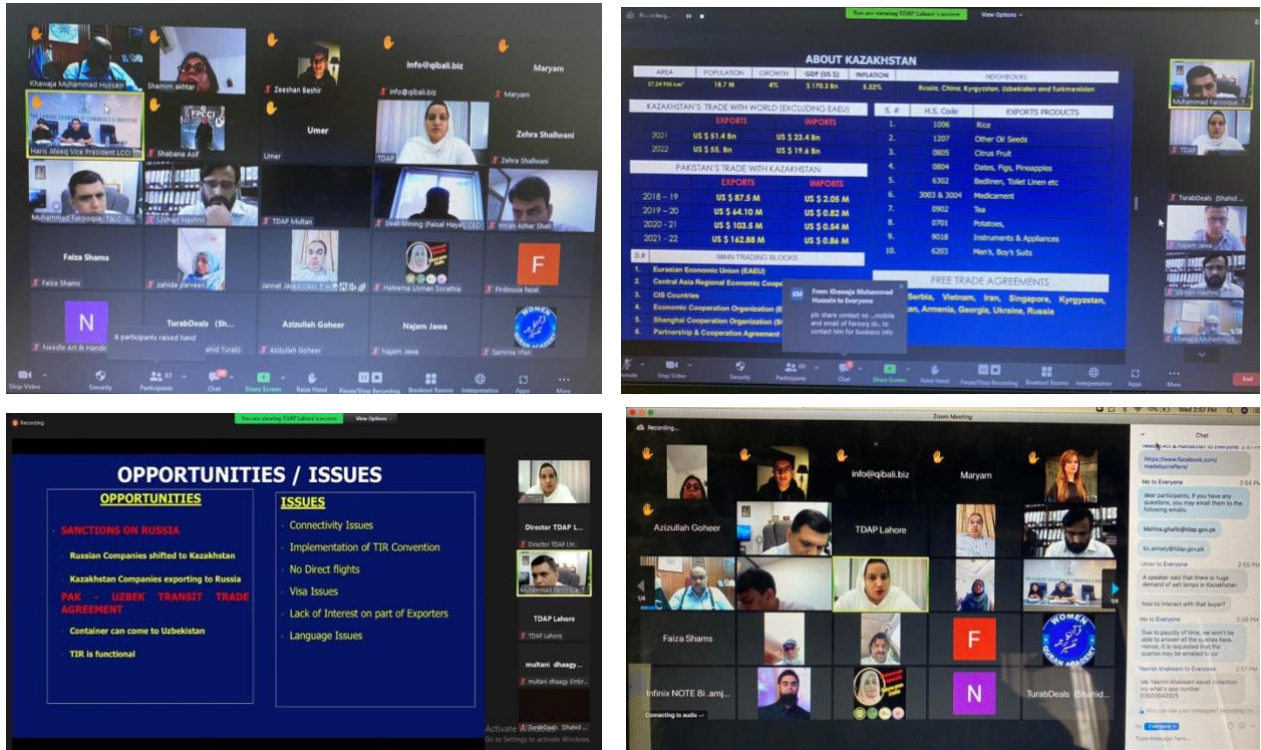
Khawaja Muhammad Hussain
Shamim akhtar
Zeeshan Bashir
info@qibali.biz
info@qibali.biz
Maryam
Maryam
Haris Ateeq Vice President LCCI
Shabana Asif
Umer
Umer
TDAP
Zehra Shallwani
Zehra Shallwani
Muhammad Farooque, TA C...
Usman Hashmi
TDAP Multan
Swat Mining (Faisal Hayat) CEO
Imran Azhar Shah
Faiza Shams
Faiza Shams
zahida parveen
Jannat Javed
Haleema Usman Sorathia
F
Firdousia fazal
N
Needle Art & Handic
8 participants raised hand
TurabDeals (Sh... ahid Turab)
Azizullah Goheer
Azizullah Goheer
Najam Jawa
Najam Jawa
Sammia Irfan
Stop Video
Security
Participants 83
Chat
Share Screen
Raise Hand
Pause/Stop Recording
Breakout Rooms
Interpretation
Apps
More

Recording...
You are viewing TDAP Lahore's screen
View Options
ABOUT KAZAKHSTAN
| AREA | POPULATION | GROWTH | GDP (US $) | INFLATION | NEIGHBOURS |
|---|---|---|---|---|---|
| 27,24,900 km² | 18.7 M | 4% | $ 170.3 Bn | 8.32% | Russia, China, Kyrgyzstan, Uzbekistan and Turkmenistan |

KAZAKHSTAN'S TRADE WITH WORLD (EXCLUDING EAEU)
| | EXPORTS | IMPORTS |
|---|---|---|
| 2021 | US $ 51.4 Bn | US $ 23.4 Bn |
| 2022 | US $ 55. Bn | US $ 19.6 Bn |

PAKISTAN'S TRADE WITH KAZAKHSTAN
| | EXPORTS | IMPORTS |
|---|---|---|
| 2018 – 19 | US $ 87.5 M | US $ 2.05 M |
| 2019 – 20 | US $ 64.10 M | US $ 0.82 M |
| 2020 - 21 | US $ 103.5 M | US $ 0.54 M |
| 2021 - 22 | US $ 162.85 M | US $ 0.86 M |

| S. # | H.S. Code | EXPORTS PRODUCTS |
|---|---|---|
| 1. | 1006 | Rice |
| 2. | 1207 | Other Oil Seeds |
| 3. | 0805 | Citrus Fruit |
| 4. | 0804 | Dates, Figs, Pineapples |
| 5. | 6302 | Bedlinen, Toilet Linen etc |
| 6. | 3003 & 3004 | Medicament |
| 7. | 0902 | Tea |
| 8. | 0701 | Potatoes, |
| 9. | 9018 | Instruments & Appliances |
| 10. | 6203 | Men's, Boy's Suits |

S. # MAIN TRADING BLOCKS
1. Eurasian Economic Union (EAEU)
2. Central Asia Regional Economic Coope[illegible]
3. CIS Countries
4. Economic Cooperation Organization (E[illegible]
5. Shanghai Cooperation Organization (S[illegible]
6. Partnership & Cooperation Agreement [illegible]
FREE TRADE AGREEMENTS
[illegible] Serbia, Vietnam, Iran, Singapore, Kyrgyzstan, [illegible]an, Armenia, Georgia, Ukraine, Russia
KM From Khawaja Muhammad Hussain to Everyone
pls share contact no ...mobile and email of Farooq sb. to contact him for business info
Muhammad Farooque, T...
TDAP
TurabDeals (Shahid ...
Najam Jawa
Usman Hashmi
Khawaja Muhammad...
Unmute
Stop Video
Security
Participants 80
Chat
Share Screen
Raise Hand
Pause/Stop Recording
Breakout Rooms
Interpretation
Apps
More
End

Recording
You are viewing TDAP Lahore's screen
View Options
OPPORTUNITIES / ISSUES
OPPORTUNITIES
SANCTIONS ON RUSSIA
Russian Companies shifted to Kazakhstan
Kazakhstan Companies exporting to Russia
PAK - UZBEK TRANSIT TRADE AGREEMENT
Container can come to Uzbekistan
TIR is functional
ISSUES
Connectivity Issues
Implementation of TIR Convention
No Direct flights
Visa Issues
Lack of Interest on part of Exporters
Language Issues
TDAP
Director TDAP L...
Director TDAP LM...
Muhammad Farooque, T...
TDAP Lahore
TDAP Lahore
multani dhaagy...
multani dhaagy Embr...
TurabDeals (Shahid ...
Activate Windows
Go to Settings to activate Windows.

Zoom Meeting
Wed 2:57 PM
Recording...
info@qibali.biz
Maryam
Azizullah Goheer
TDAP Lahore
Faiza Shams
F
N
Infinix NOTE 8i ...amj...
TurabDeals (Shahid...
Connecting to audio
Chat
Needle Art & Handicraft to Everyone
https://www.facebook.com/madebycrafters/
Me to Everyone 2:54 PM
dear participants, if you have any questions, you may email them to the following emails.
Mahina.ghalib@tdap.gov.pk
fo.almaty@tdap.gov.pk
Umer to Everyone 2:55 PM
A speaker said that there is huge demand of salt lamps in Kazakhstan
how to interact with that buyer?
Me to Everyone 2:56 PM
Due to paucity of time, we won't be able to answer all the queries here. Hence, it is requested that the queries may be emailed to us
Yasmin khatwani to Everyone 2:57 PM
Me Yasmin khatwani sayali collection my what's app number 0300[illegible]
Who can see your messages? Recording On
To: Everyone
Type message here...